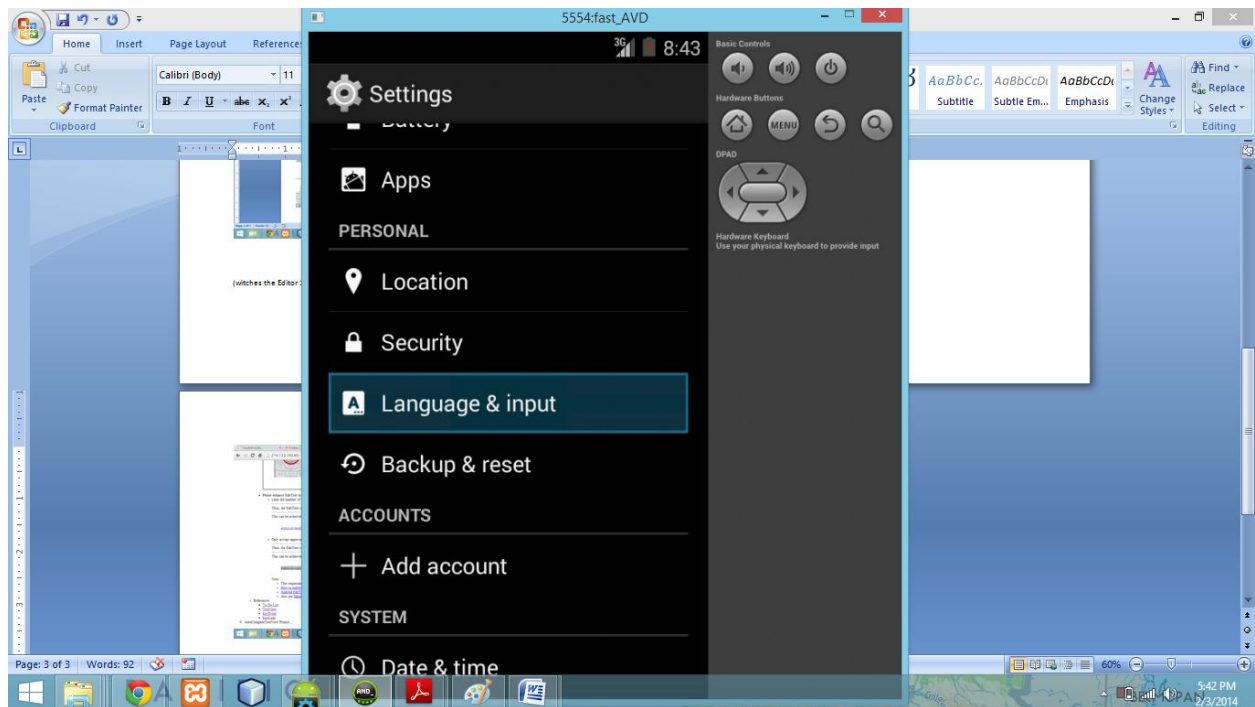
Home Insert Page Layout Reference

Cut
Copy
Paste
Format Painter
Clipboard

Calibri (Body) 11
Font

AaBbCc. AaBbCcDc AaBbCcDc
Subtitle Subtle Em... Emphasis
Change Styles
Find
Replace
Select
Editing

5554:fast_AVD

3G 8:43

Settings

Battery

Apps

PERSONAL

Location

Security

Language & input

Backup & reset

ACCOUNTS

Add account

SYSTEM

Date & time

Basic Controls

Hardware Buttons

MENU

DPAD

Hardware Keyboard
Use your physical keyboard to provide input

(witches the Editor

Page: 3 of 3 Words: 92

60%

5:42 PM
2/3/2014